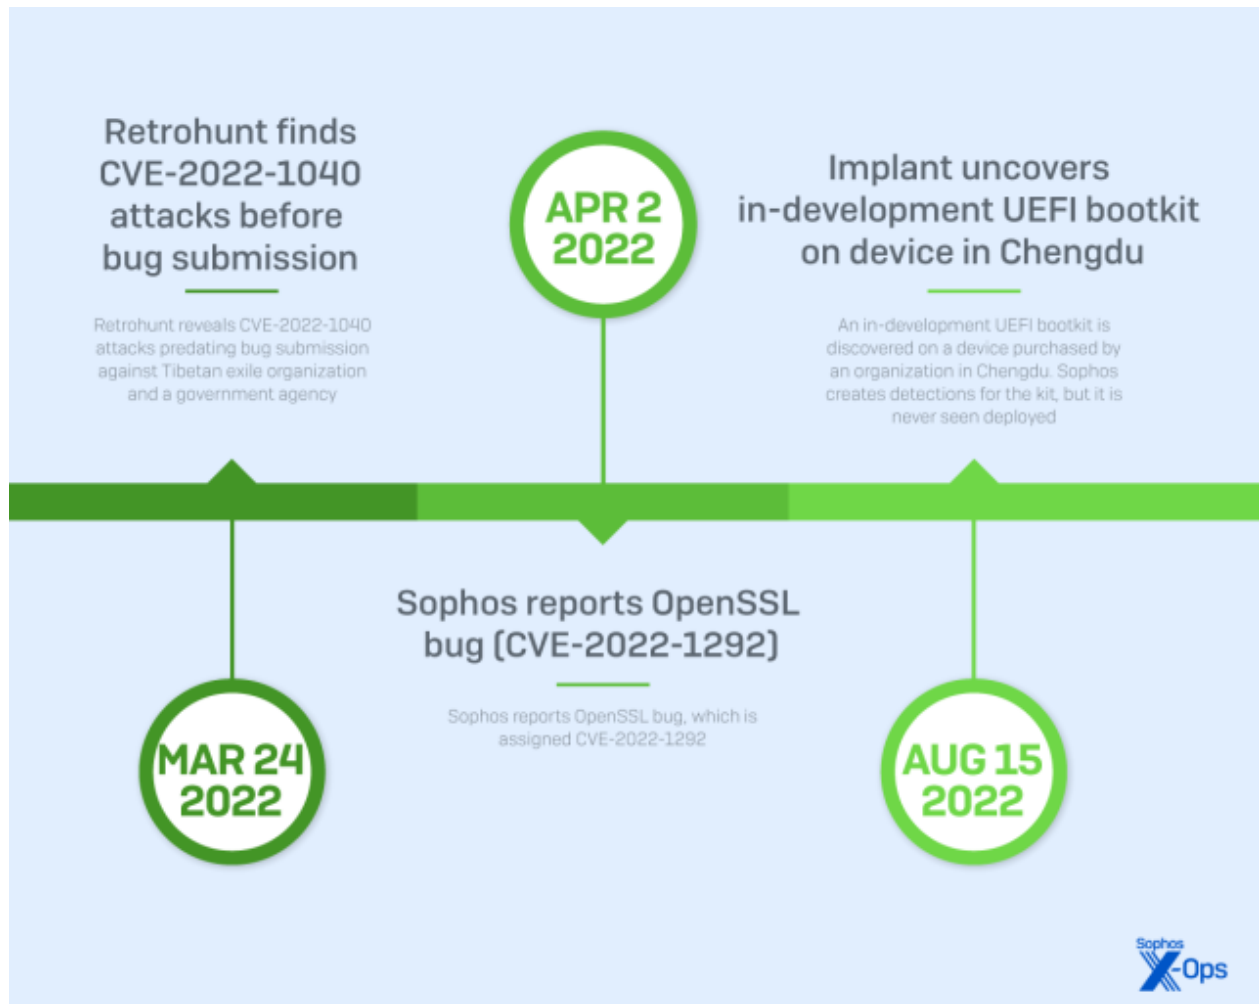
Retrohunt finds CVE-2022-1040 attacks before bug submission

Retrohunt reveals CVE-2022-1040 attacks predating bug submission against Tibetan exile organization and a government agency

APR 2 2022

Implant uncovers in-development UEFI bootkit on device in Chengdu

An in-development UEFI bootkit is discovered on a device purchased by an organization in Chengdu. Sophos creates detections for the kit, but it is never seen deployed

Sophos reports OpenSSL bug (CVE-2022-1292)

Sophos reports OpenSSL bug, which is assigned CVE-2022-1292

MAR 24 2022

AUG 15 2022

Sophos X-Ops